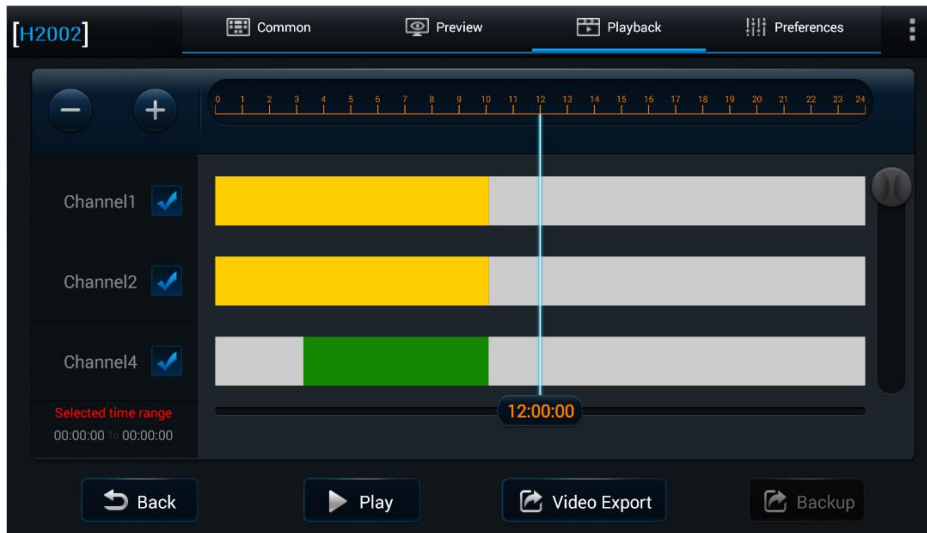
[H2002]

Common

Preview

Playback

Preferences

0 1 2 3 4 5 6 7 8 9 10 11 12 13 14 15 16 17 18 19 20 21 22 23 24

Channel1

Channel2

Channel4

Selected time range

00:00:00 to 00:00:00

12:00:00

Back

Play

Video Export

Backup